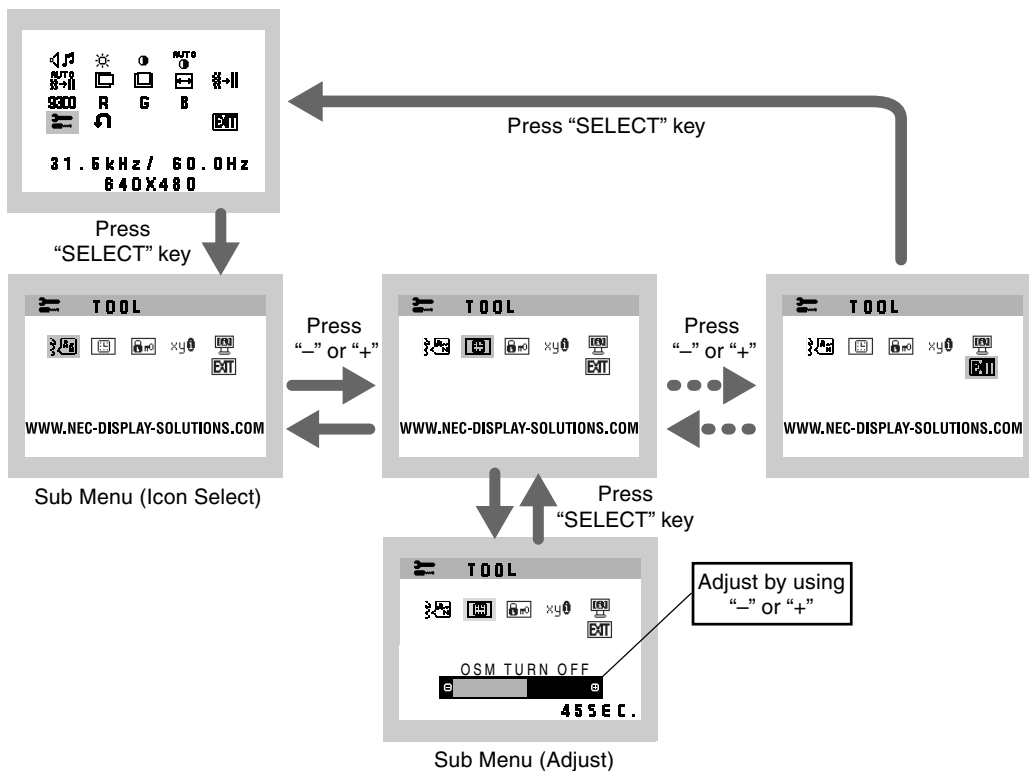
AUTO
AUTO
9300 R G B
EXIT
31.6kHz/ 60.0Hz
640X480

Press "SELECT" key

Press "SELECT" key

TOOL
xy0
EXIT
WWW.NEC-DISPLAY-SOLUTIONS.COM

Press "–" or "+"

TOOL
xy0
EXIT
WWW.NEC-DISPLAY-SOLUTIONS.COM

Press "–" or "+"

TOOL
xy0
EXIT
WWW.NEC-DISPLAY-SOLUTIONS.COM

Sub Menu (Icon Select)

Press "SELECT" key

TOOL
xy0
EXIT
OSM TURN OFF
45SEC.

Adjust by using "–" or "+"

Sub Menu (Adjust)